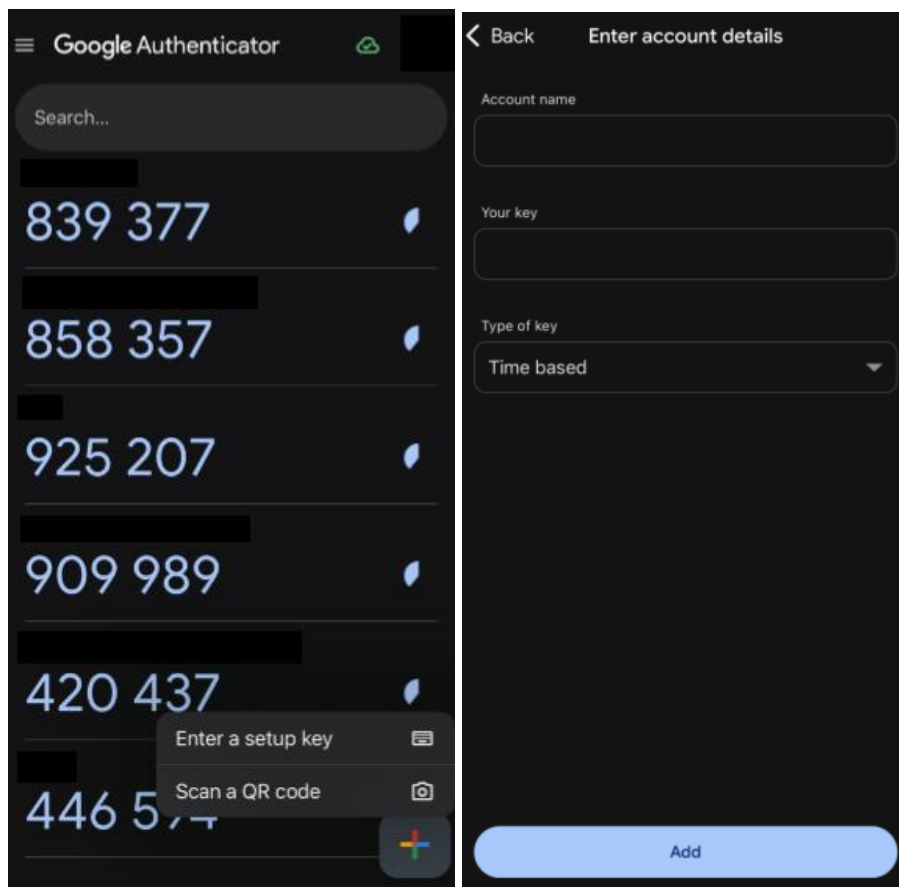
Google Authenticator

Search...

839 377

858 357

925 207

909 989

420 437

Enter a setup key

Scan a QR code

446 5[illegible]

Back

Enter account details

Account name

Your key

Type of key

Time based

Add